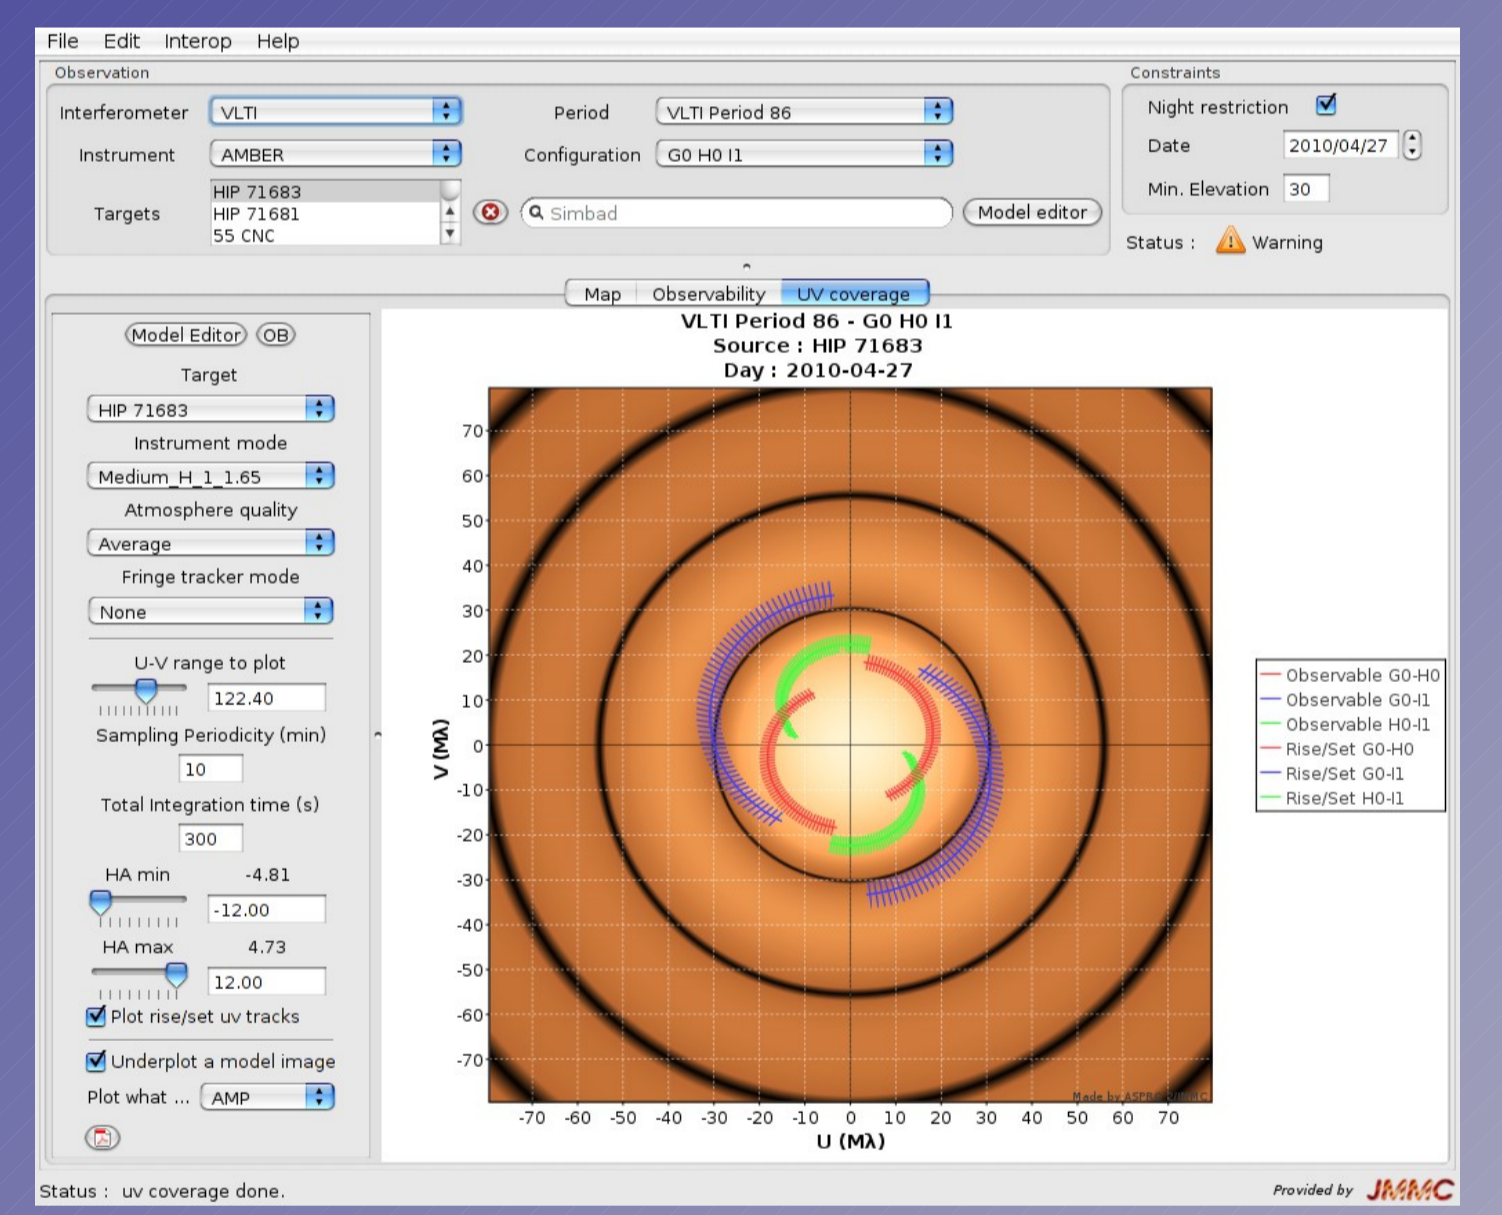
File Edit Interop Help

Observation

Interferometer VLTI

Period VLTI Period 86

Instrument AMBER

Configuration G0 H0 I1

Targets HIP 71683 HIP 71681 55 CNC

Simbad

Model editor

Constraints

Night restriction

Date 2010/04/27

Min. Elevation 30

Status : Warning

Map Observability UV coverage

Model Editor OB

Target

HIP 71683

Instrument mode

Medium_H_1_1.65

Atmosphere quality

Average

Fringe tracker mode

None

U-V range to plot

122.40

Sampling Periodicity (min)

10

Total Integration time (s)

300

HA min -4.81

-12.00

HA max 4.73

12.00

Plot rise/set uv tracks

Underplot a model image

Plot what ... AMP

VLTI Period 86 - G0 H0 I1
Source : HIP 71683
Day : 2010-04-27

V (Mλ)

70 60 50 40 30 20 10 0 -10 -20 -30 -40 -50 -60 -70

-70 -60 -50 -40 -30 -20 -10 0 10 20 30 40 50 60 70

U (Mλ)

Made by ASPRO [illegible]

Observable G0-H0
Observable G0-I1
Observable H0-I1
Rise/Set G0-H0
Rise/Set G0-I1
Rise/Set H0-I1

Status : uv coverage done.

Provided by JMMC